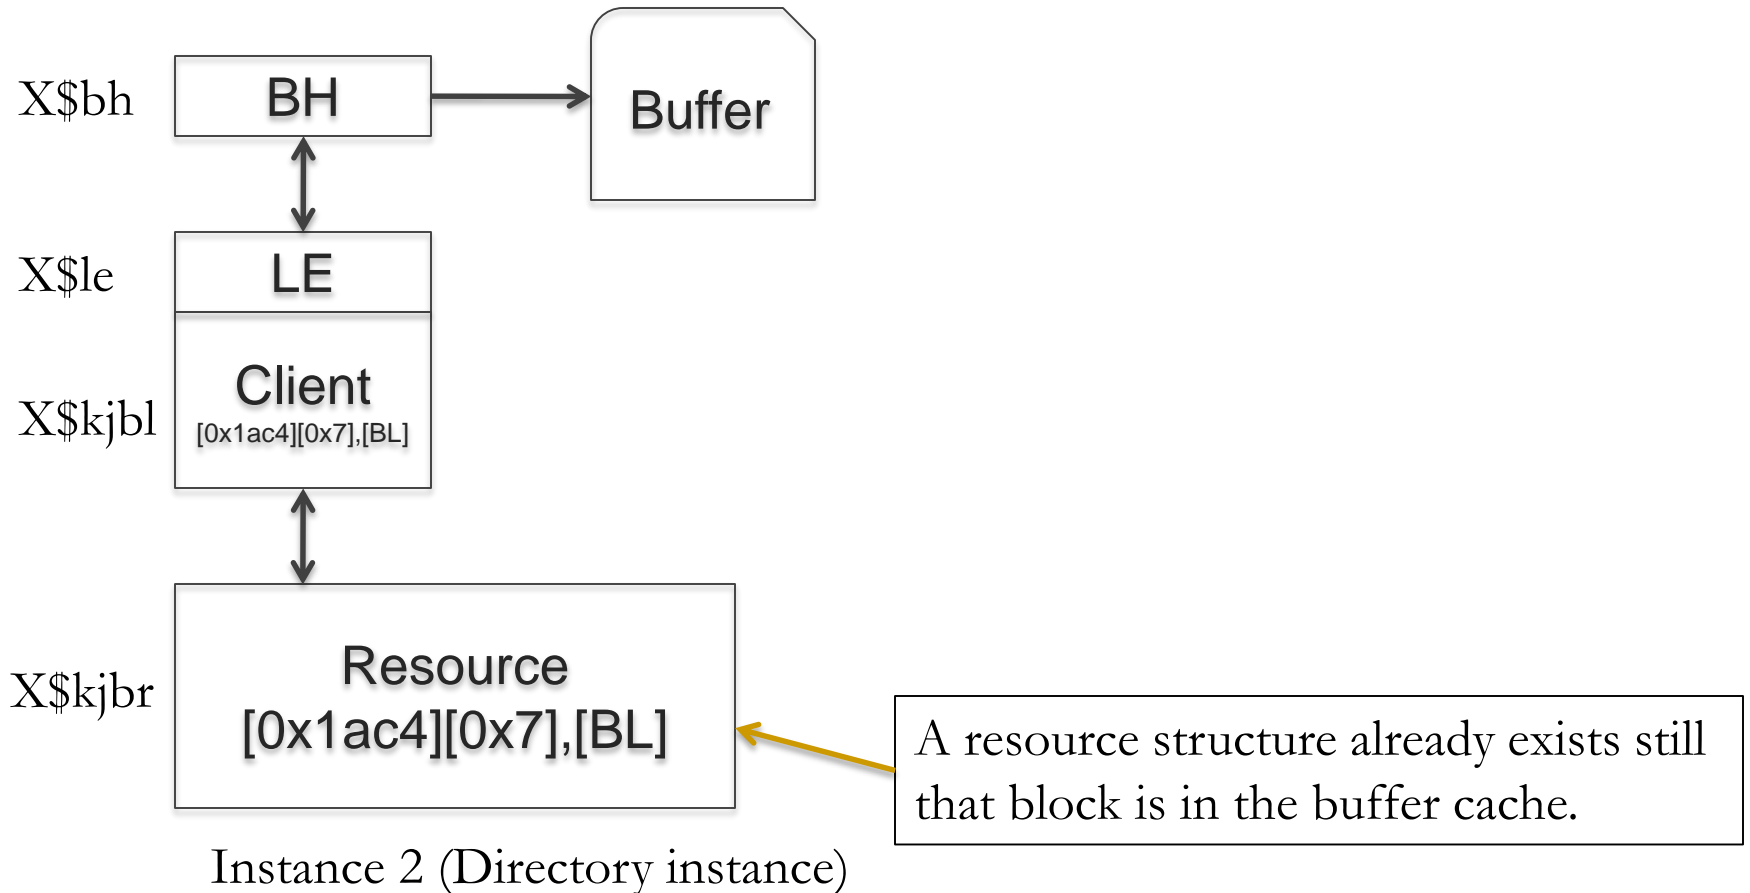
X$bh

BH

Buffer

X$le

LE

X$kjbl

Client
[0x1ac4][0x7],[BL]

X$kjbr

Resource
[0x1ac4][0x7],[BL]

A resource structure already exists still that block is in the buffer cache.

Instance 2 (Directory instance)